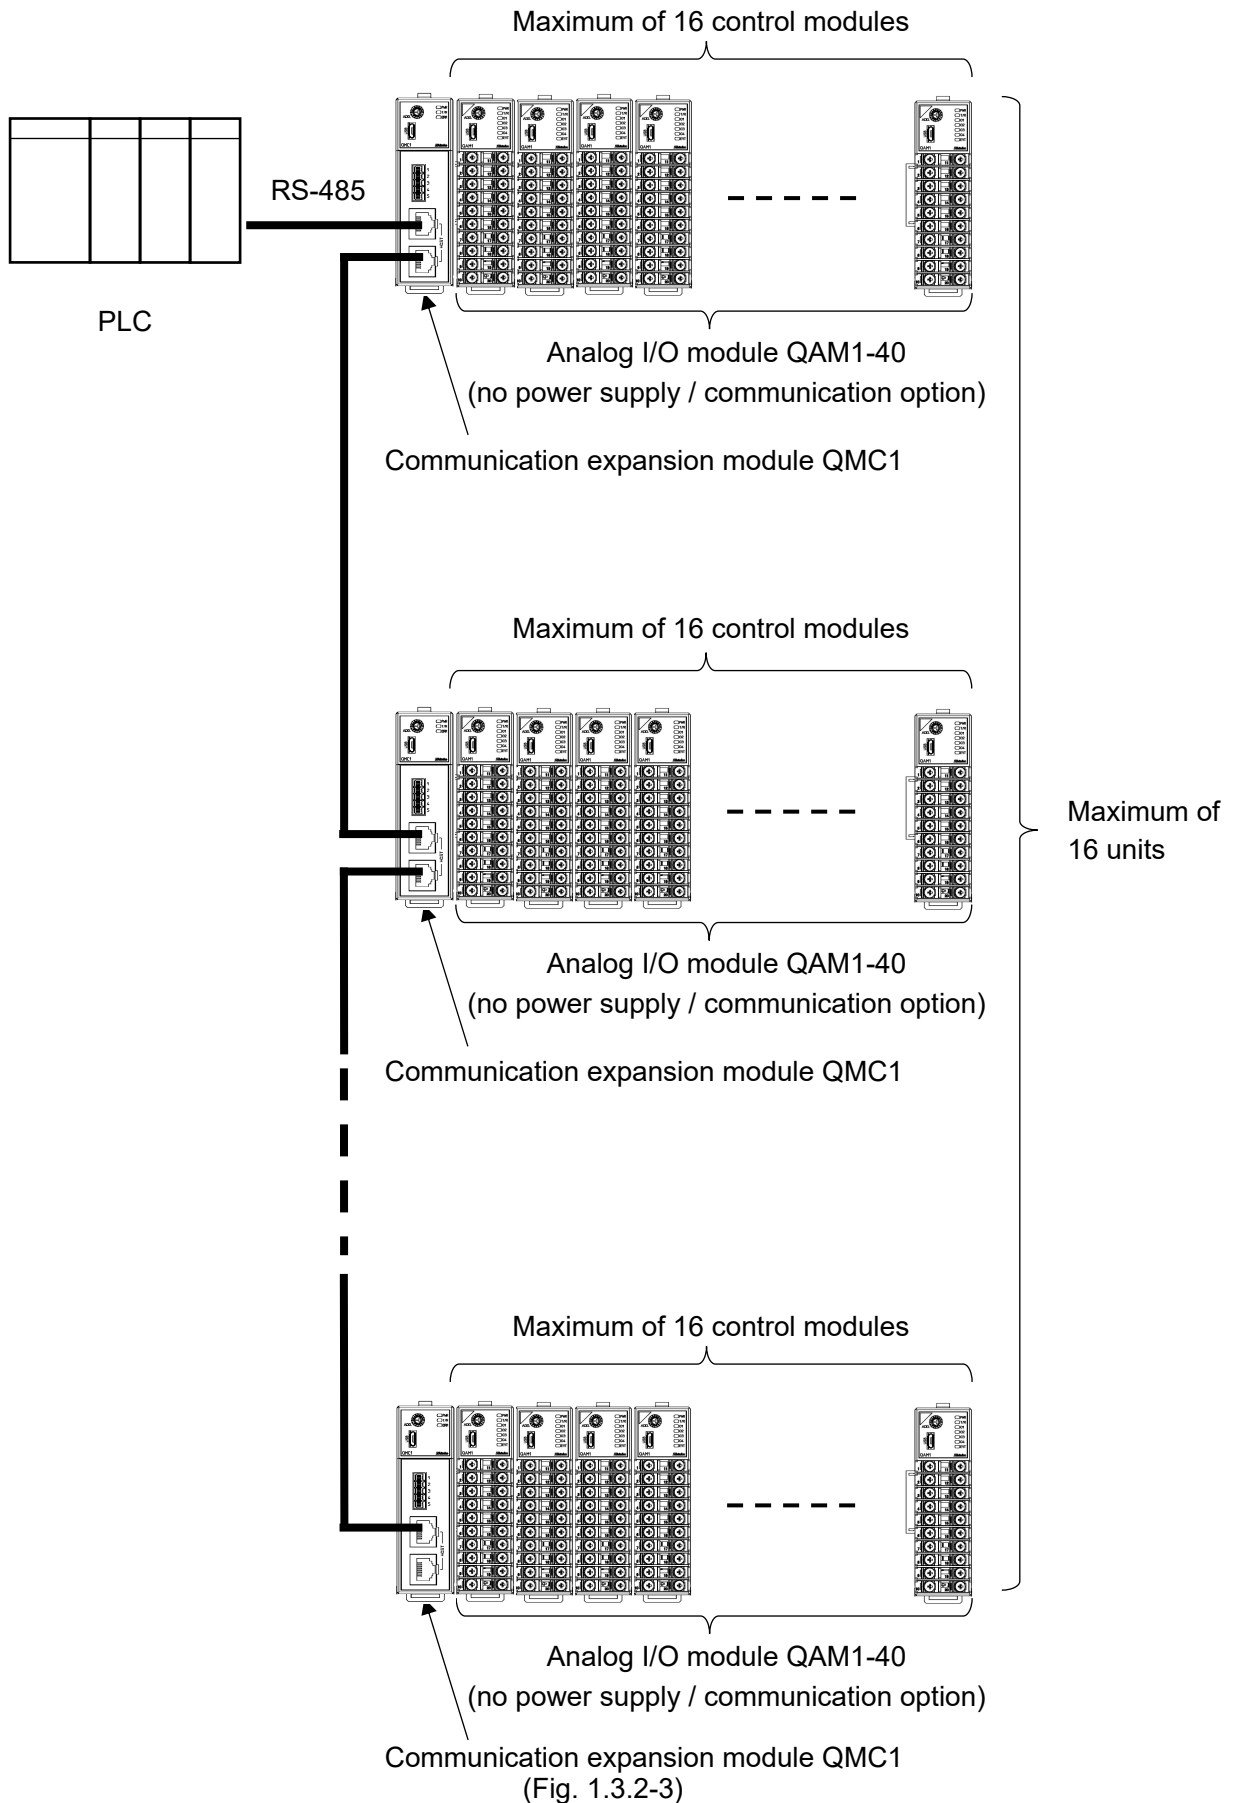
Maximum of 16 control modules

RS-485

PLC

Analog I/O module QAM1-40
(no power supply / communication option)

Communication expansion module QMC1

Maximum of 16 control modules

Maximum of 16 units

Analog I/O module QAM1-40
(no power supply / communication option)

Communication expansion module QMC1

Maximum of 16 control modules

Analog I/O module QAM1-40
(no power supply / communication option)

Communication expansion module QMC1
(Fig. 1.3.2-3)